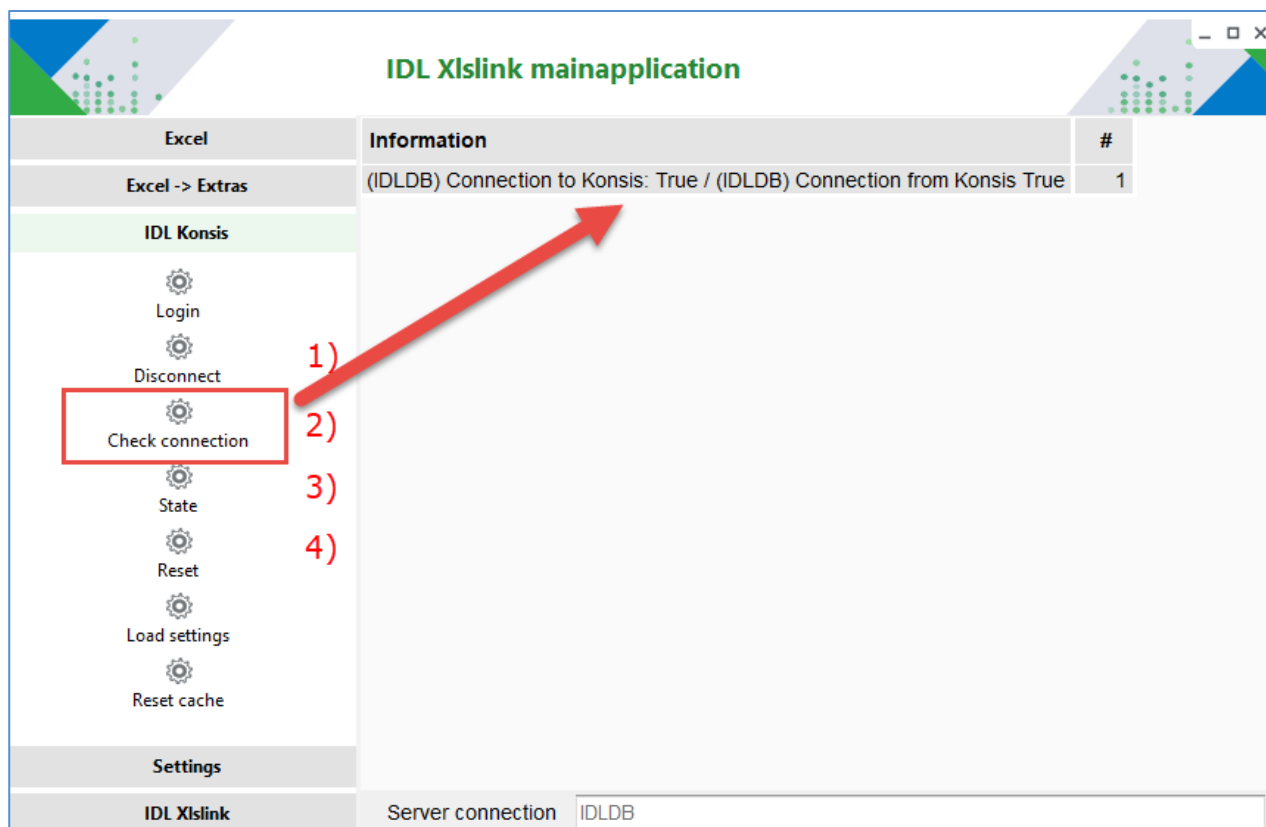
IDL Xlslink mainapplication

Excel

Excel -> Extras

IDL Konsis

Login

Disconnect

Check connection

State

Reset

Load settings

Reset cache

Settings

IDL Xlslink

1)

2)

3)

4)

| Information | # |
|---|---|
| (IDLDB) Connection to Konsis: True / (IDLDB) Connection from Konsis True | 1 |

Server connection IDLDB